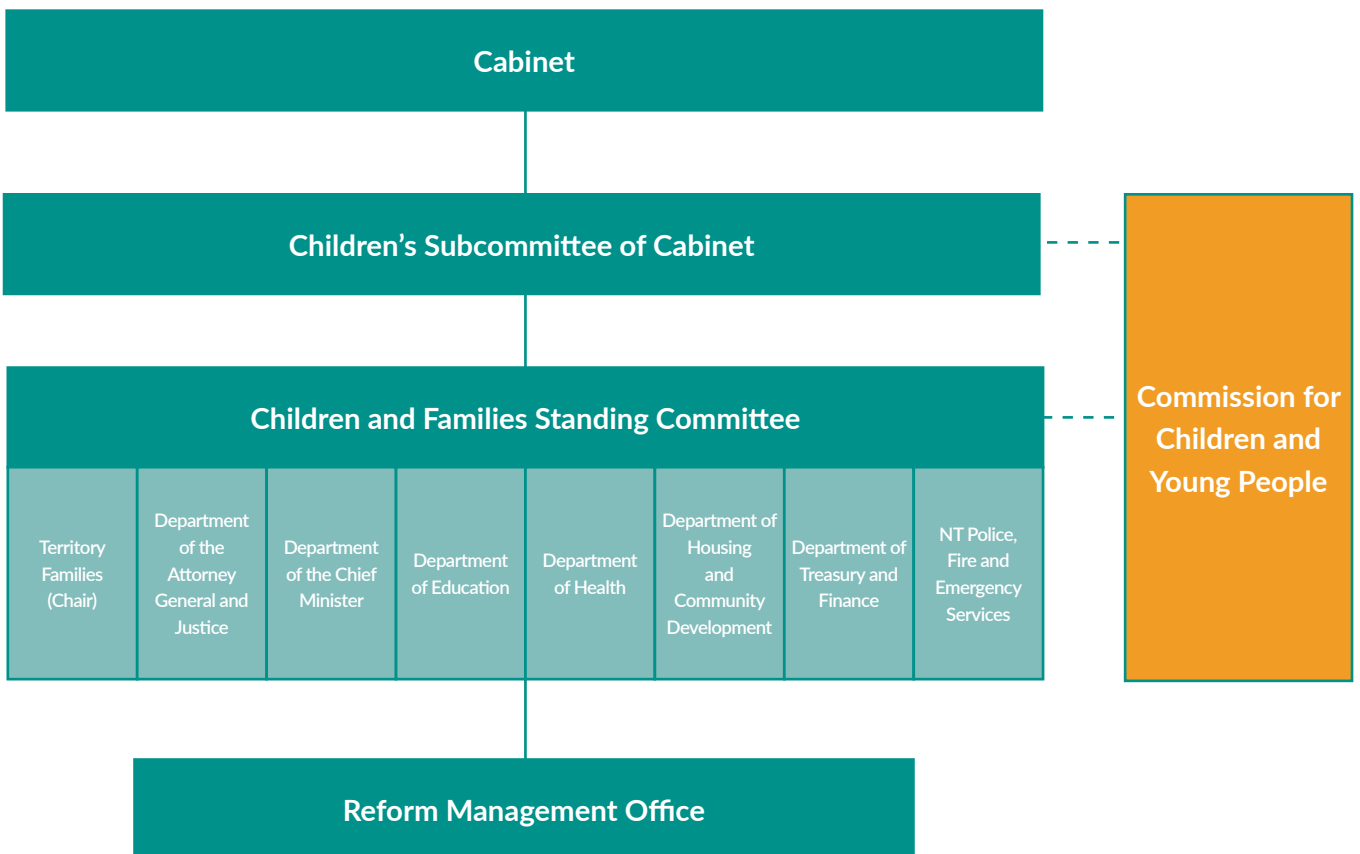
Cabinet

Children's Subcommittee of Cabinet

Children and Families Standing Committee

Territory Families (Chair)

Department of the Attorney General and Justice

Department of the Chief Minister

Department of Education

Department of Health

Department of Housing and Community Development

Department of Treasury and Finance

NT Police, Fire and Emergency Services

Commission for Children and Young People

Reform Management Office